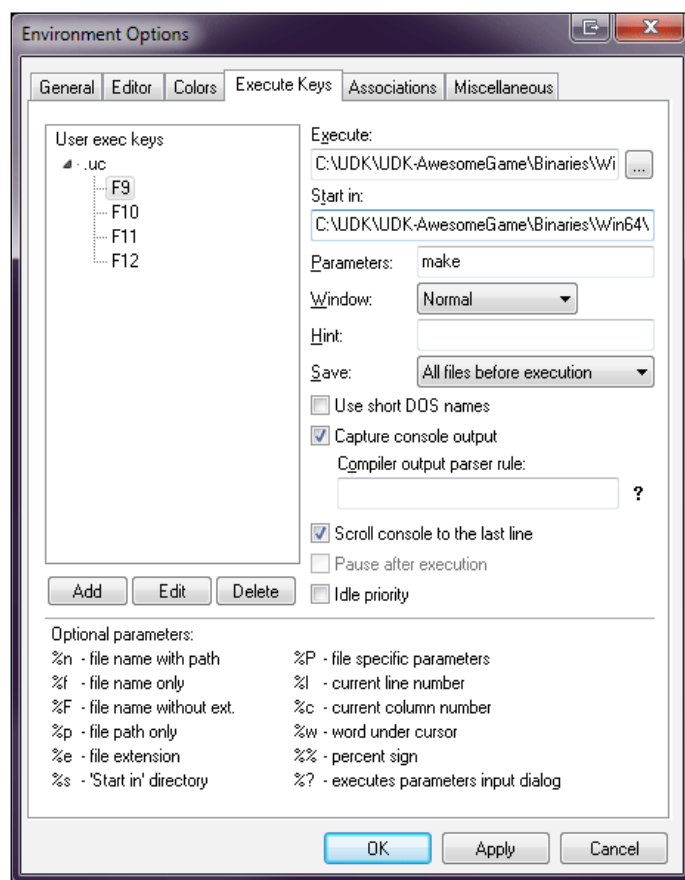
Environment Options

General | Editor | Colors | Execute Keys | Associations | Miscellaneous

User exec keys
.uc
F9
F10
F11
F12

Execute:
C:\UDK\UDK-AwesomeGame\Binaries\Wi
...
Start in:
C:\UDK\UDK-AwesomeGame\Binaries\Win64\
Parameters: make
Window: Normal
Hint:
Save: All files before execution
Use short DOS names
Capture console output
Compiler output parser rule:
?
Scroll console to the last line
Pause after execution
Idle priority

Add | Edit | Delete

Optional parameters:
%n - file name with path
%f - file name only
%F - file name without ext.
%p - file path only
%e - file extension
%s - 'Start in' directory

%P - file specific parameters
%l - current line number
%c - current column number
%w - word under cursor
%% - percent sign
%? - executes parameters input dialog

OK | Apply | Cancel